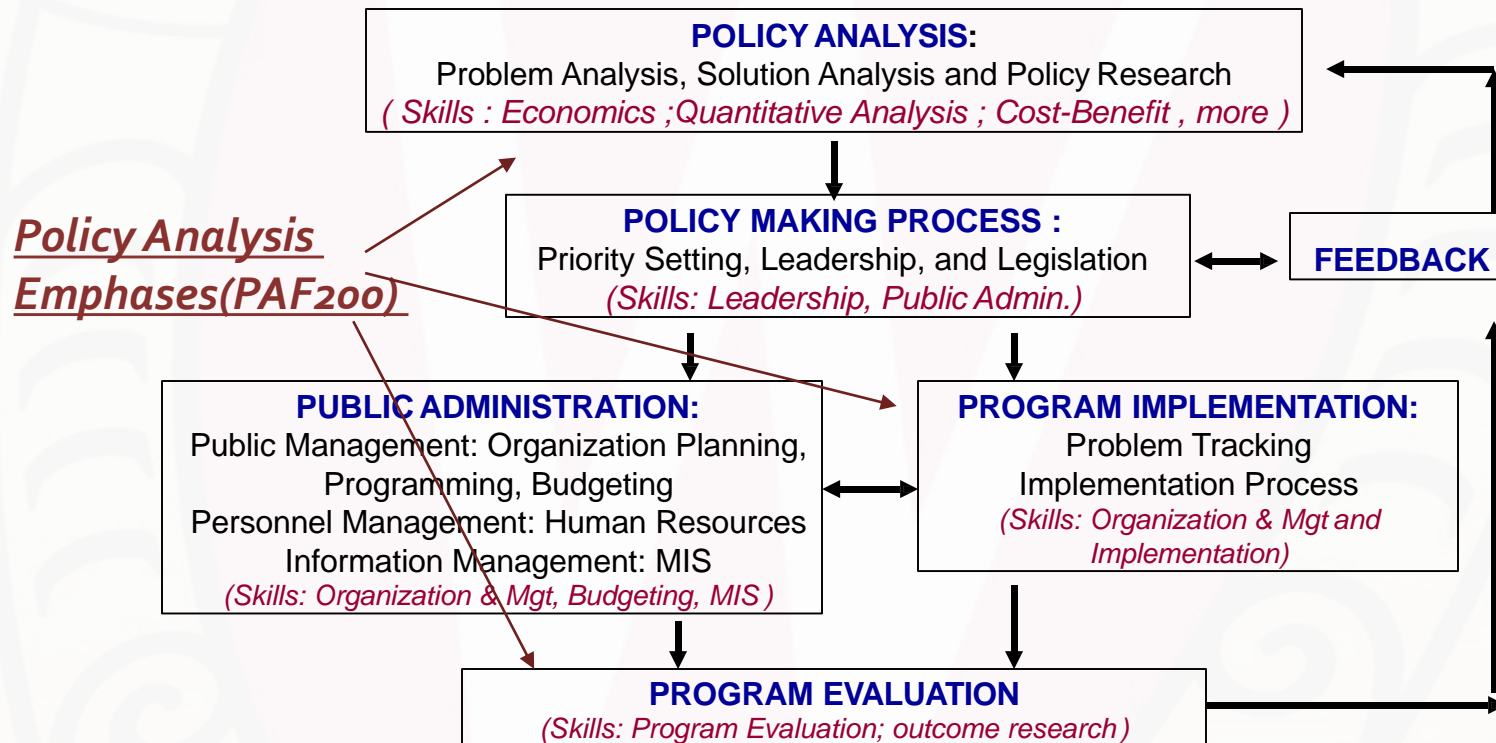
POLICY ANALYSIS:
Problem Analysis, Solution Analysis and Policy Research
( Skills : Economics ;Quantitative Analysis ; Cost-Benefit , more )

Policy Analysis Emphases(PAF200)

POLICY MAKING PROCESS :
Priority Setting, Leadership, and Legislation
(Skills: Leadership, Public Admin.)

FEEDBACK

PUBLIC ADMINISTRATION:
Public Management: Organization Planning, Programming, Budgeting
Personnel Management: Human Resources
Information Management: MIS
(Skills: Organization & Mgt, Budgeting, MIS )

PROGRAM IMPLEMENTATION:
Problem Tracking
Implementation Process
(Skills: Organization & Mgt and Implementation)

PROGRAM EVALUATION
(Skills: Program Evaluation; outcome research )